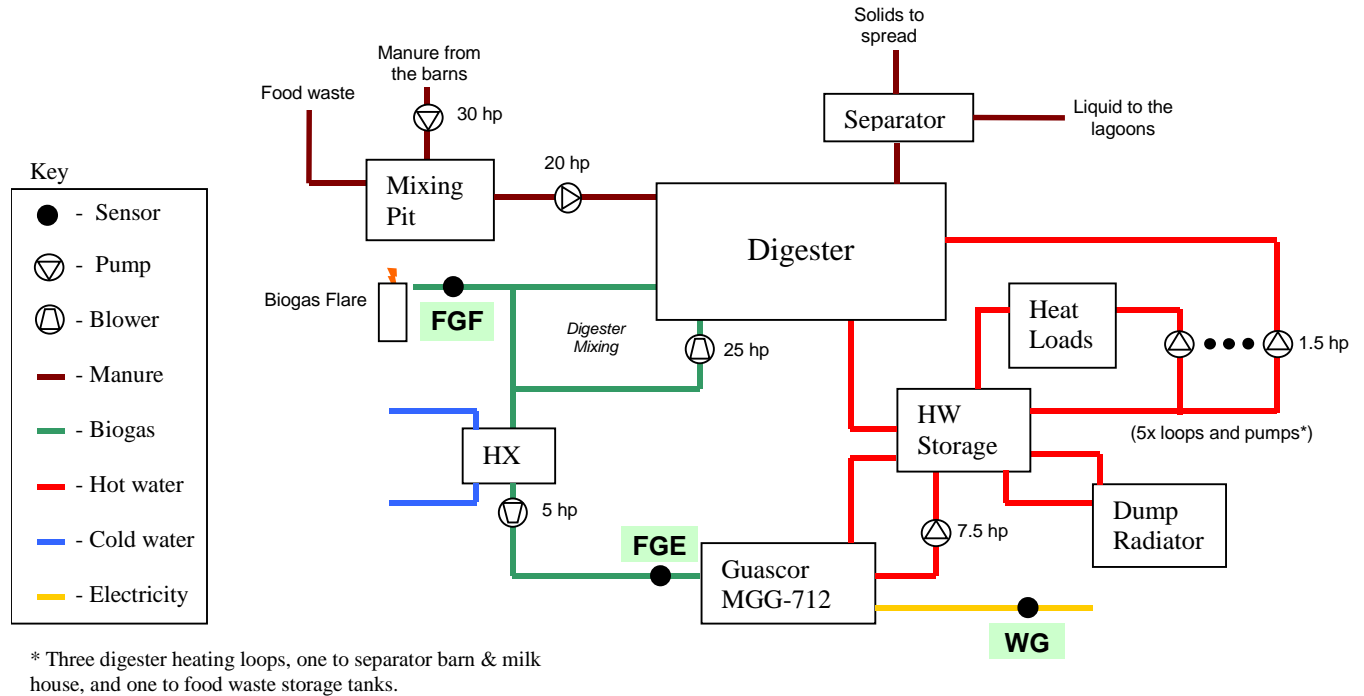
Solids to spread

Manure from the barns

Food waste

30 hp

Separator

Liquid to the lagoons

Key

- Sensor

- Pump

- Blower

- Manure

- Biogas

- Hot water

- Cold water

- Electricity

Mixing Pit

20 hp

Digester

Biogas Flare

FGF

Digester Mixing

25 hp

Heat Loads

1.5 hp

HX

HW Storage

(5x loops and pumps*)

5 hp

FGE

Guascor MGG-712

7.5 hp

Dump Radiator

WG

* Three digester heating loops, one to separator barn & milk house, and one to food waste storage tanks.